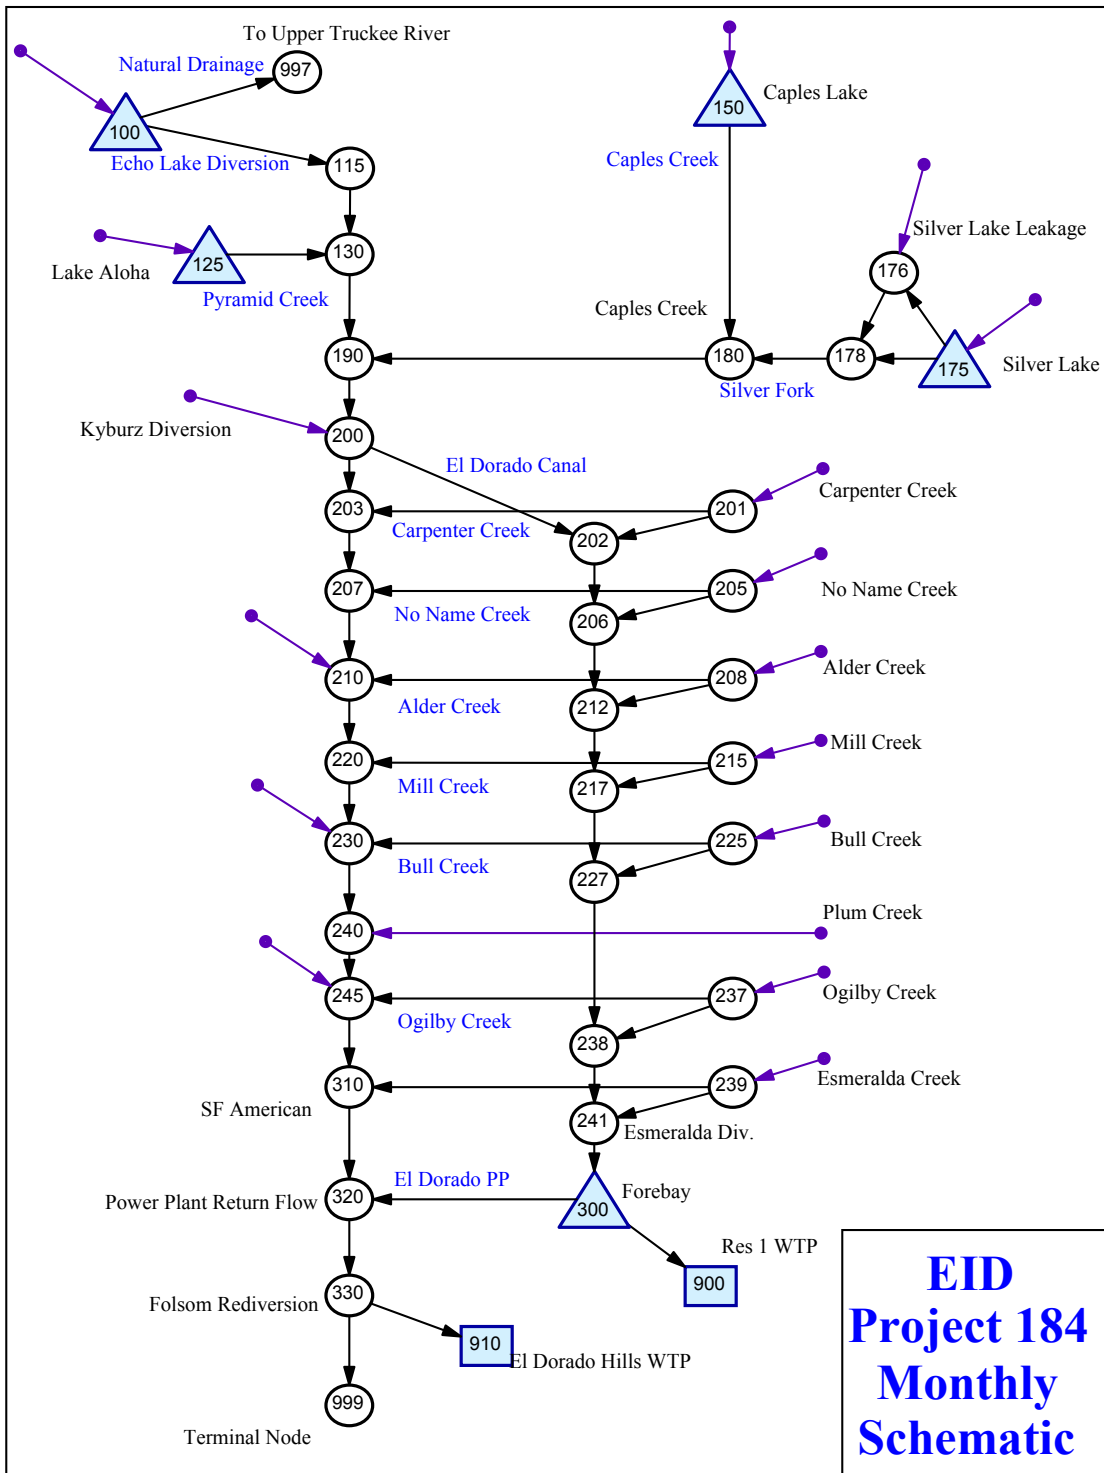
To Upper Truckee River
Natural Drainage
997
100
Echo Lake Diversion
115
150
Caples Lake
Caples Creek
Silver Lake Leakage
176
125
130
Lake Aloha
Pyramid Creek
Caples Creek
190
180
178
175
Silver Lake
Silver Fork
Kyburz Diversion
200
El Dorado Canal
203
201
Carpenter Creek
Carpenter Creek
202
207
205
No Name Creek
No Name Creek
206
210
208
Alder Creek
Alder Creek
212
220
215
Mill Creek
Mill Creek
217
230
225
Bull Creek
Bull Creek
227
240
Plum Creek
245
237
Ogilby Creek
Ogilby Creek
238
310
239
Esmeralda Creek
SF American
241
Esmeralda Div.
El Dorado PP
Forebay
Power Plant Return Flow
320
300
Res 1 WTP
900
330
Folsom Rediversion
910
El Dorado Hills WTP
999
Terminal Node

EID Project 184 Monthly Schematic